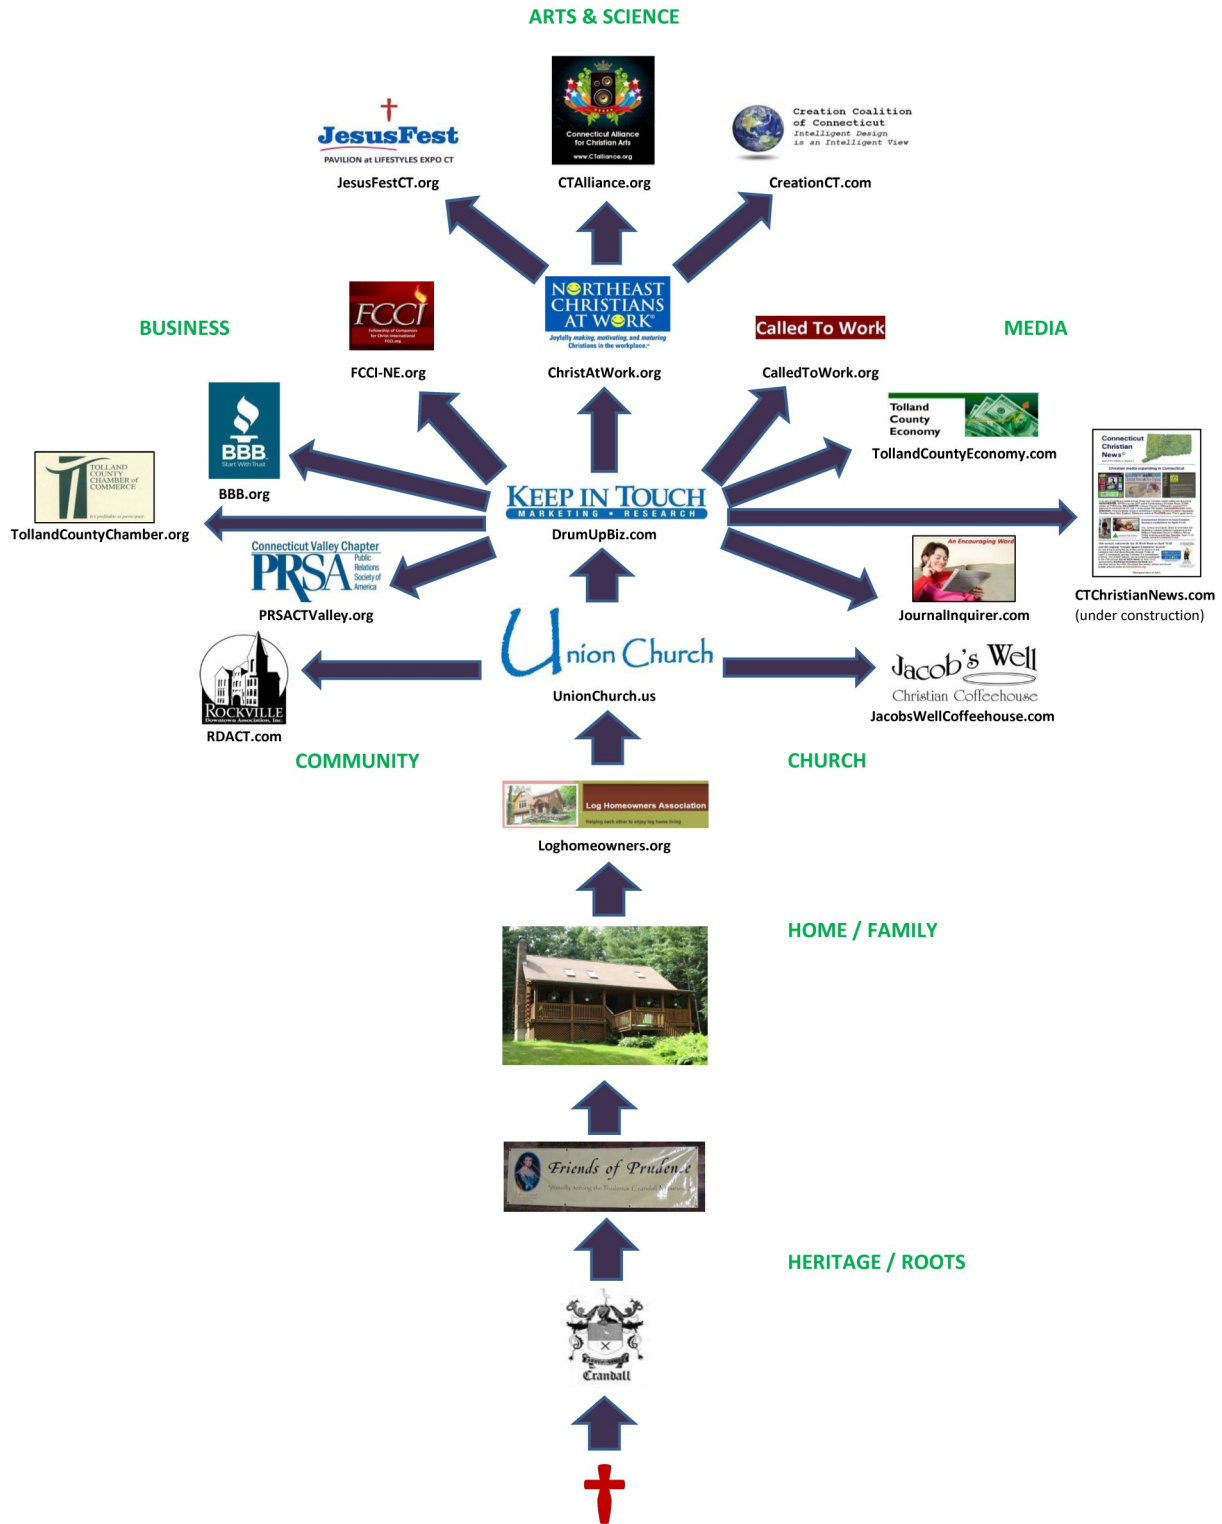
ARTS & SCIENCE

JesusFest
PAVILION at LIFESTYLES EXPO CT
JesusFestCT.org

Connecticut Alliance for Christian Arts
www.CTalliance.org
CTAlliance.org

Creation Coalition of Connecticut
Intelligent Design is an Intelligent View
CreationCT.com

BUSINESS

FCCI
Fellowship of Companies for Christ International
FCCI-NE.org

NORTHEAST CHRISTIANS AT WORK
Joyfully making, motivating, and maturing Christians in the workplace.
ChristAtWork.org

Called To Work
CalledToWork.org

MEDIA

BBB
Start With Trust
BBB.org

Tolland County Economy
TollandCountyEconomy.com

TOLLAND COUNTY CHAMBER of COMMERCE
TollandCountyChamber.org

KEEP IN TOUCH
MARKETING • RESEARCH
DrumUpBiz.com

Connecticut Christian News
CTChristianNews.com
(under construction)

Connecticut Valley Chapter
PRSA
Public Relations Society of America
PRSACTValley.org

An Encouraging Word
JournalInquirer.com

Union Church
UnionChurch.us

ROCKVILLE
Downtown Association, Inc.
RDACT.com

Jacob's Well
Christian Coffeehouse
JacobsWellCoffeehouse.com

COMMUNITY

CHURCH

Log Homeowners Association
Loghomeowners.org

HOME / FAMILY

Friends of Prudence

HERITAGE / ROOTS

Crandall